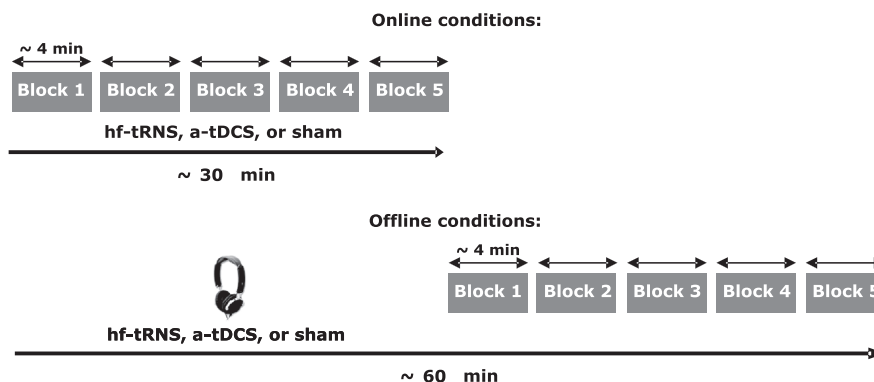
Online conditions:

~ 4 min

Block 1 Block 2 Block 3 Block 4 Block 5

hf-tRNS, a-tDCS, or sham

~ 30 min

Offline conditions:

~ 4 min

Block 1 Block 2 Block 3 Block 4 Block 5

hf-tRNS, a-tDCS, or sham

~ 60 min